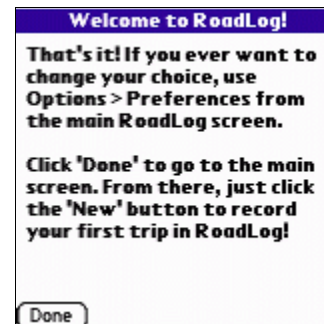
Welcome to RoadLog!

That's it! If you ever want to change your choice, use Options > Preferences from the main RoadLog screen.

Click 'Done' to go to the main screen. From there, just click the 'New' button to record your first trip in RoadLog!

Done